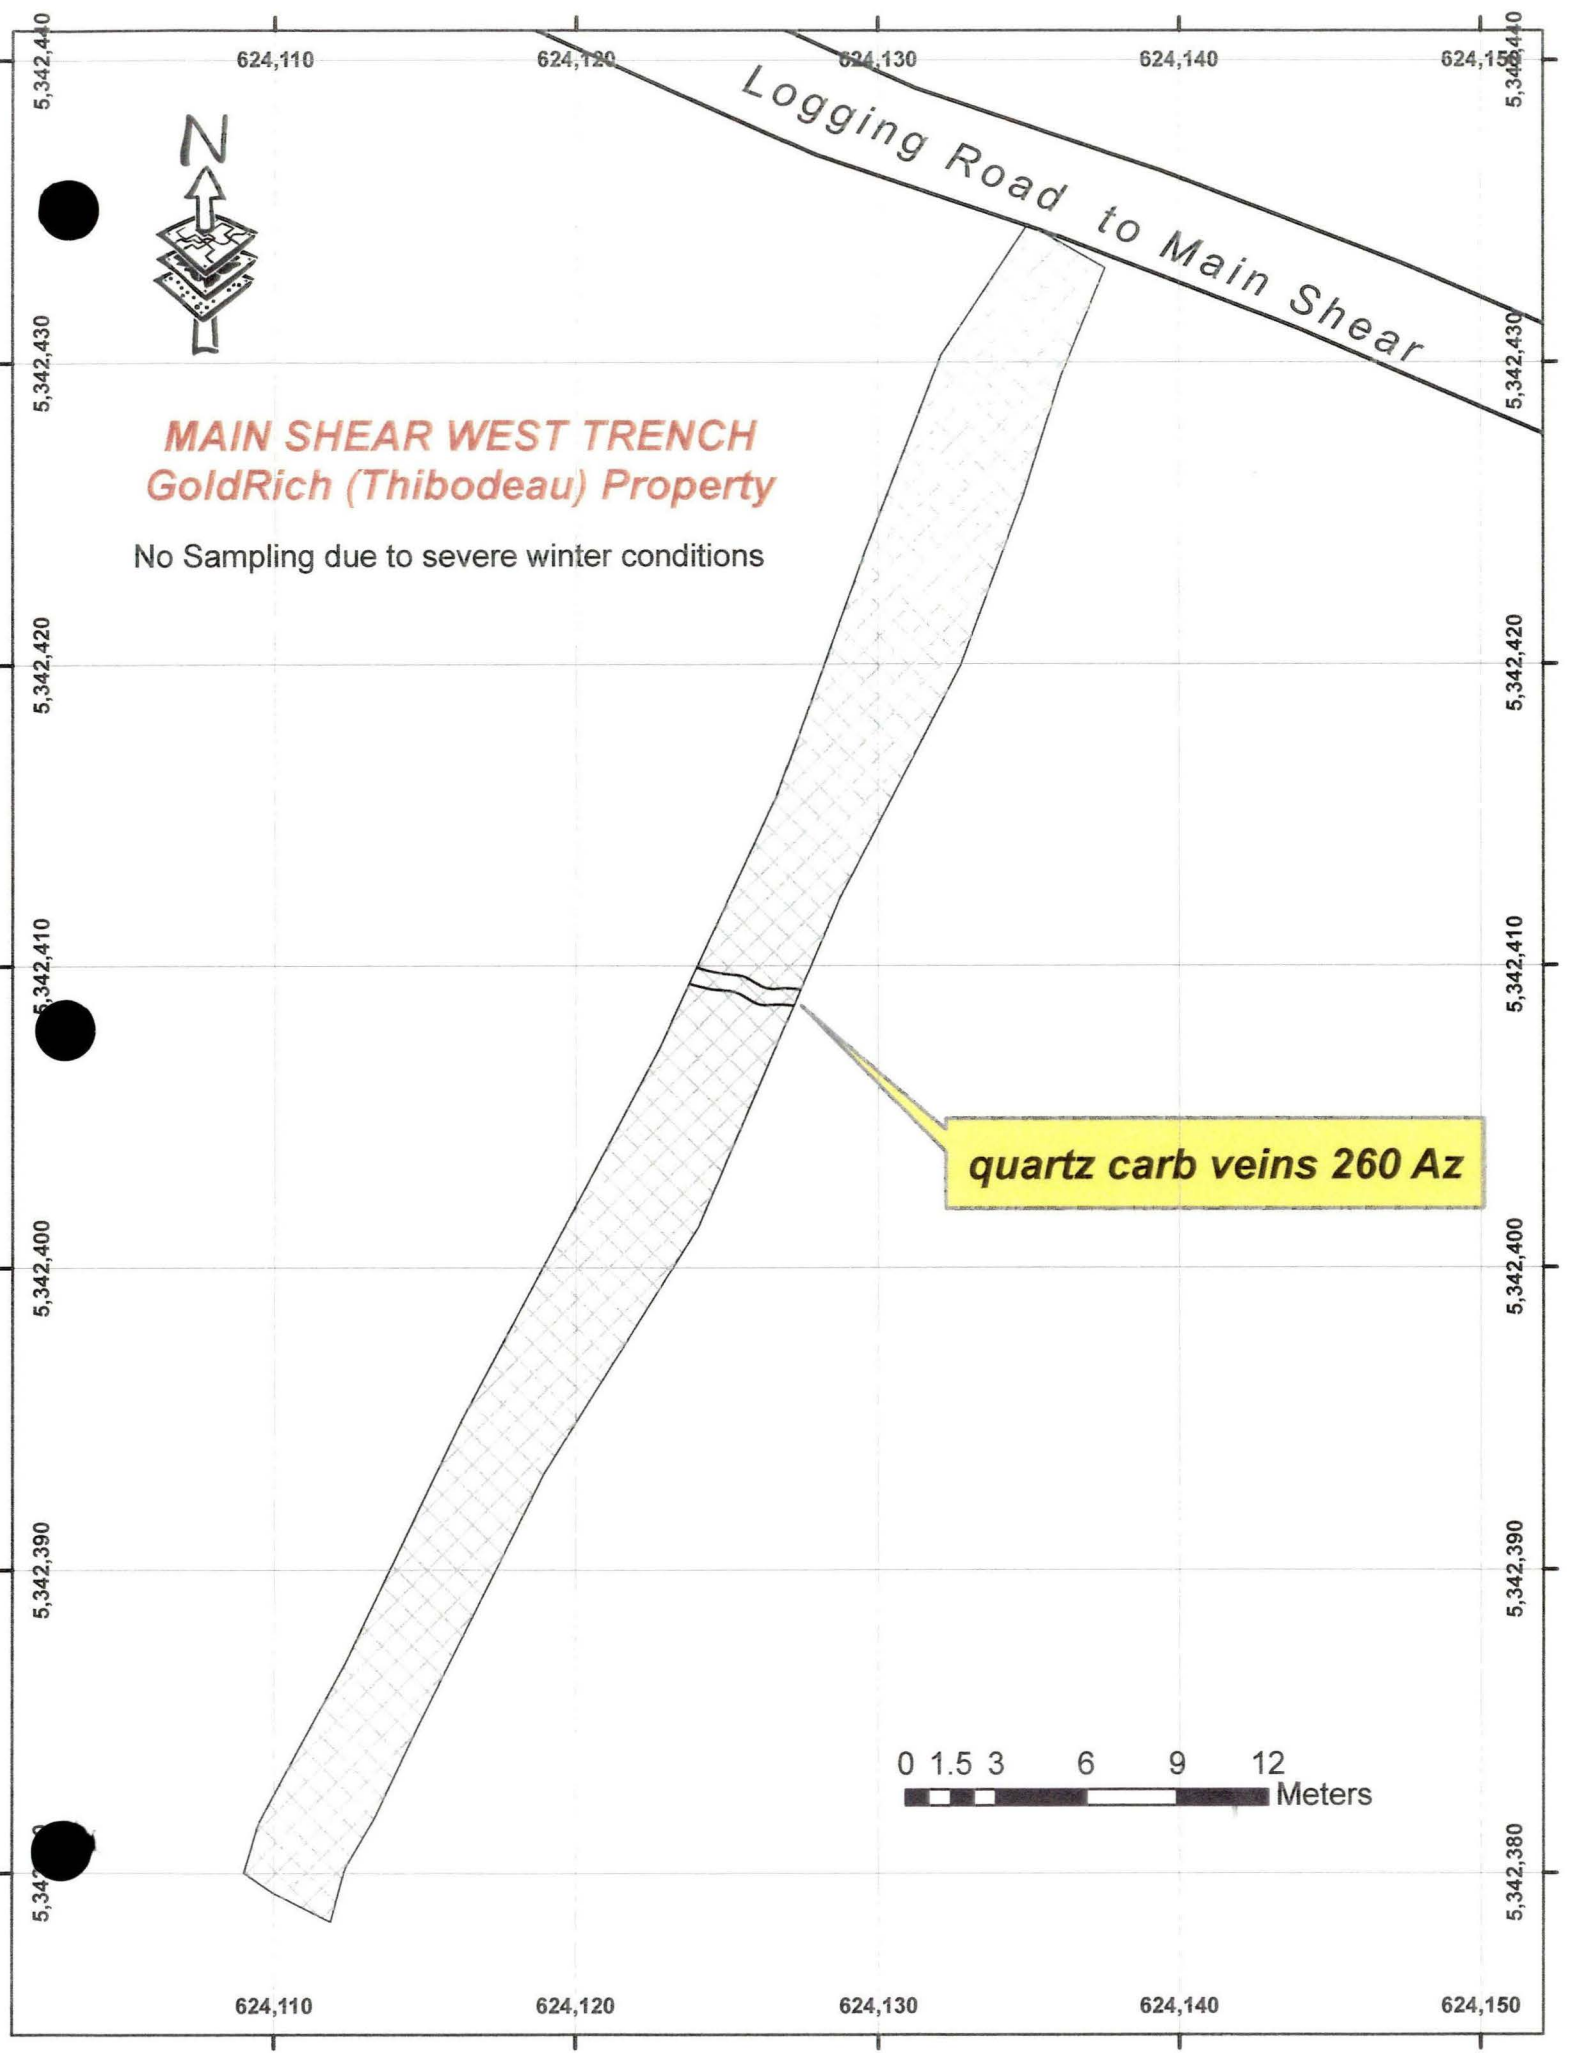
624,110 624,120 624,130 624,140 624,150

5,342,440

5,342,440

N

Logging Road to Main Shear

MAIN SHEAR WEST TRENCH
GoldRich (Thibodeau) Property

No Sampling due to severe winter conditions

5,342,430

5,342,430

5,342,420

5,342,420

5,342,410

5,342,410

quartz carb veins 260 Az

5,342,400

5,342,400

5,342,390

5,342,390

0 1.5 3 6 9 12
Meters

5,342,380

5,342,380

624,110 624,120 624,130 624,140 624,150